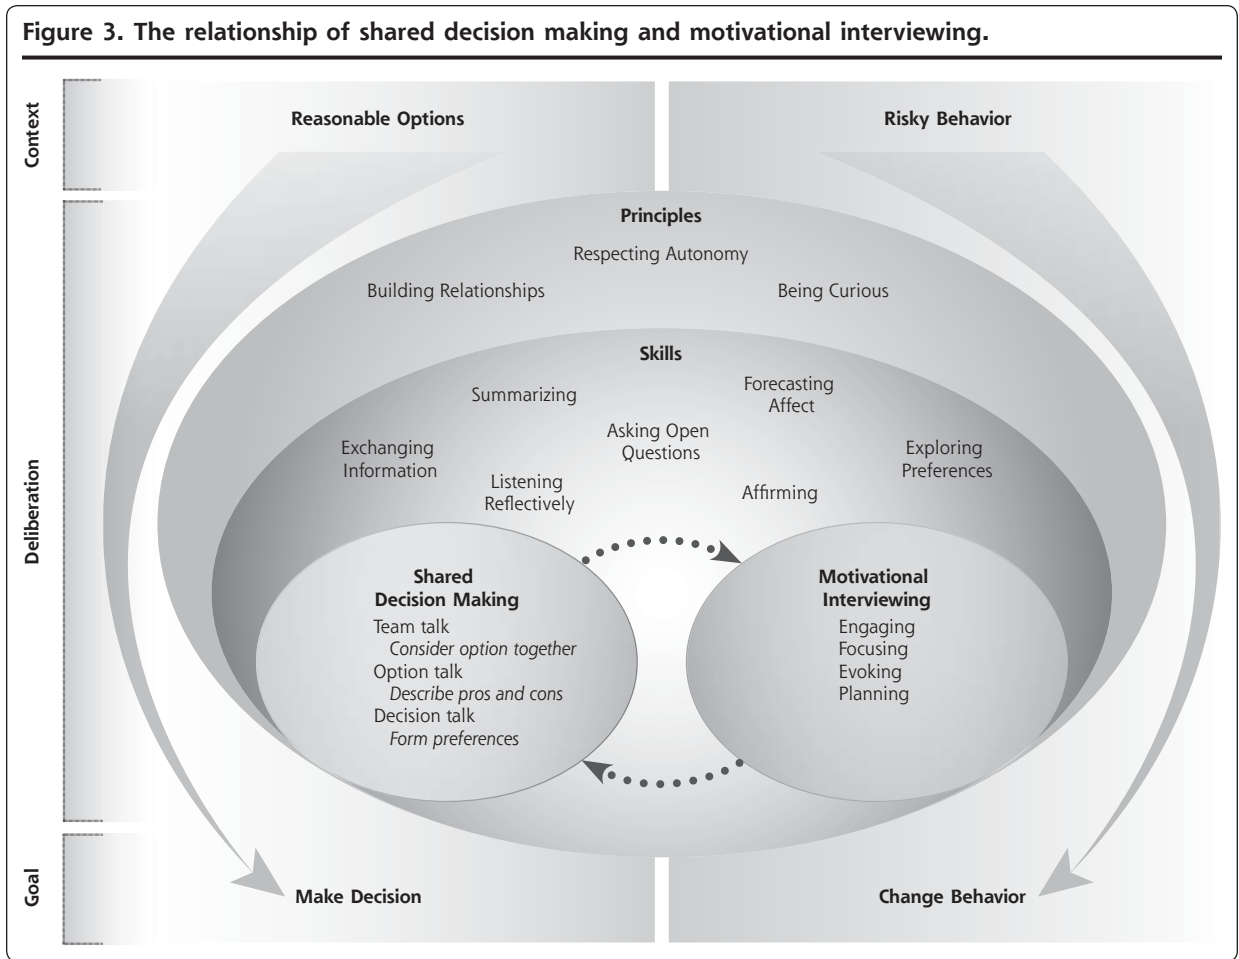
Figure 3. The relationship of shared decision making and motivational interviewing.

Context

Reasonable Options

Risky Behavior

Deliberation

Principles

Respecting Autonomy

Building Relationships

Being Curious

Skills

Summarizing

Forecasting Affect

Asking Open Questions

Exchanging Information

Exploring Preferences

Listening Reflectively

Affirming

Shared Decision Making

Team talk
*Consider option together*
Option talk
*Describe pros and cons*
Decision talk
*Form preferences*

Motivational Interviewing

Engaging
Focusing
Evoking
Planning

Goal

Make Decision

Change Behavior